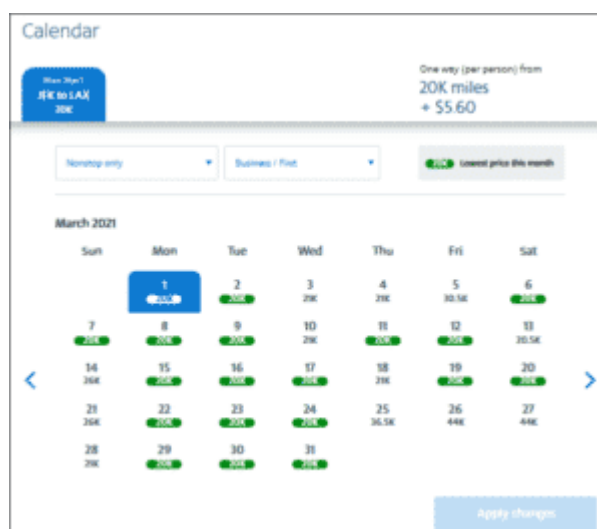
Calendar

Mon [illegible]
JFK to LAX
20K

One way (per person) from
20K miles
+ $5.60

Nonstop only
Business / First
20K Lowest price this month

March 2021

| Sun | Mon | Tue | Wed | Thu | Fri | Sat |
|---|---|---|---|---|---|---|
| | 1 20K | 2 20K | 3 21K | 4 21K | 5 30.5K | 6 20K |
| 7 20K | 8 20K | 9 20K | 10 21K | 11 20K | 12 20K | 13 30.5K |
| 14 26K | 15 20K | 16 20K | 17 20K | 18 21K | 19 20K | 20 20K |
| 21 26K | 22 20K | 23 20K | 24 20K | 25 36.5K | 26 44K | 27 44K |
| 28 21K | 29 20K | 30 20K | 31 20K | | | |

Apply changes